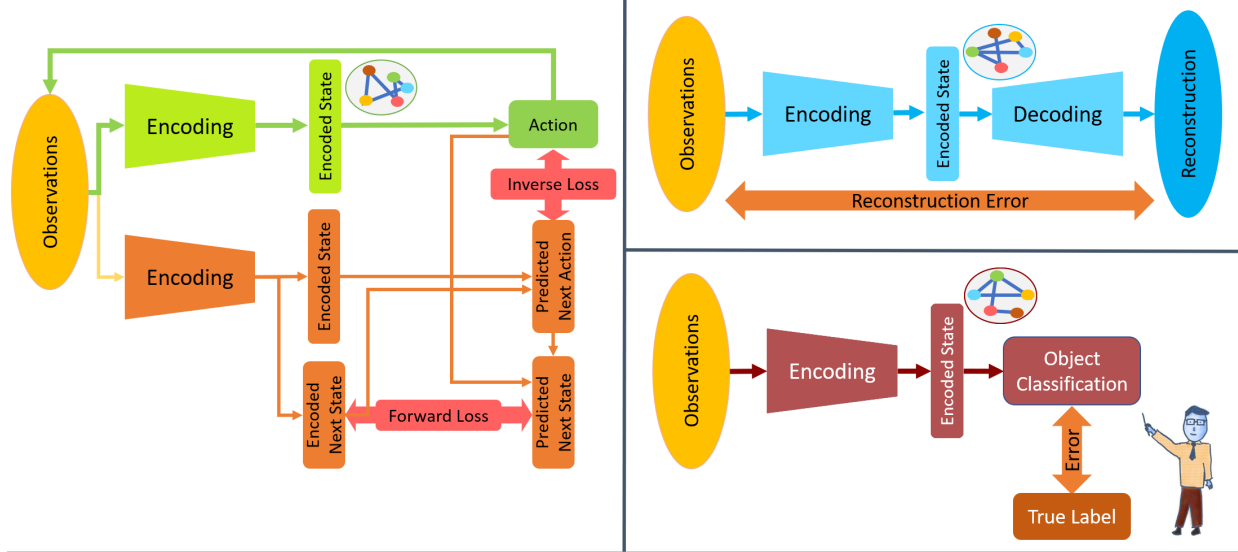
Observations

Encoding

Encoded State

Action

Inverse Loss

Encoding

Encoded State

Predicted Next Action

Encoded Next State

Forward Loss

Predicted Next State

Observations

Encoding

Encoded State

Decoding

Reconstruction

Reconstruction Error

Observations

Encoding

Encoded State

Object Classification

Error

True Label